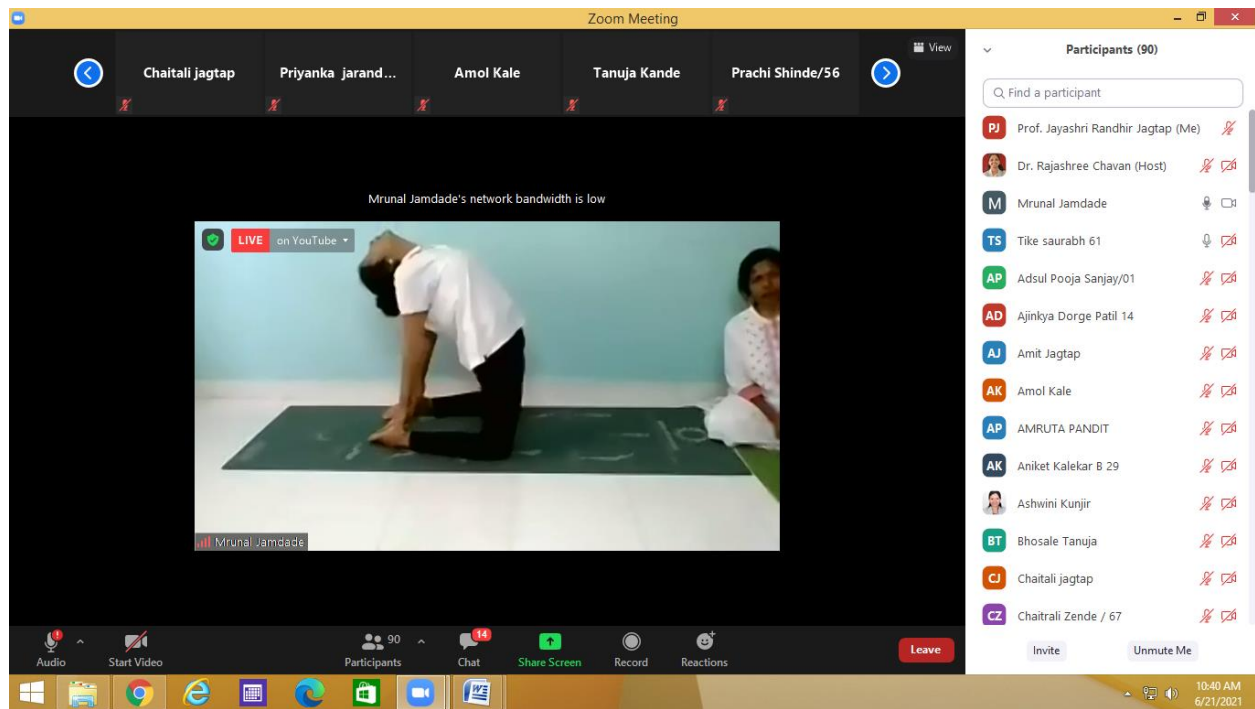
Zoom Meeting

View

Chaitali jagtap

Priyanka jarand...

Amol Kale

Tanuja Kande

Prachi Shinde/56

Mrunal Jamdade's network bandwidth is low

LIVE on YouTube

Mrunal Jamdade

Participants (90)

Find a participant

PJ Prof. Jayashri Randhir Jagtap (Me)

Dr. Rajashree Chavan (Host)

M Mrunal Jamdade

TS Tike saurabh 61

AP Adsul Pooja Sanjay/01

AD Ajinkya Dorge Patil 14

AJ Amit Jagtap

AK Amol Kale

AP AMRUTA PANDIT

AK Aniket Kalekar B 29

Ashwini Kunjir

BT Bhosale Tanuja

CJ Chaitali jagtap

CZ Chaitrali Zende / 67

Audio

Start Video

90

Participants

14

Chat

Share Screen

Record

Reactions

Leave

Invite

Unmute Me

10:40 AM
6/21/2021